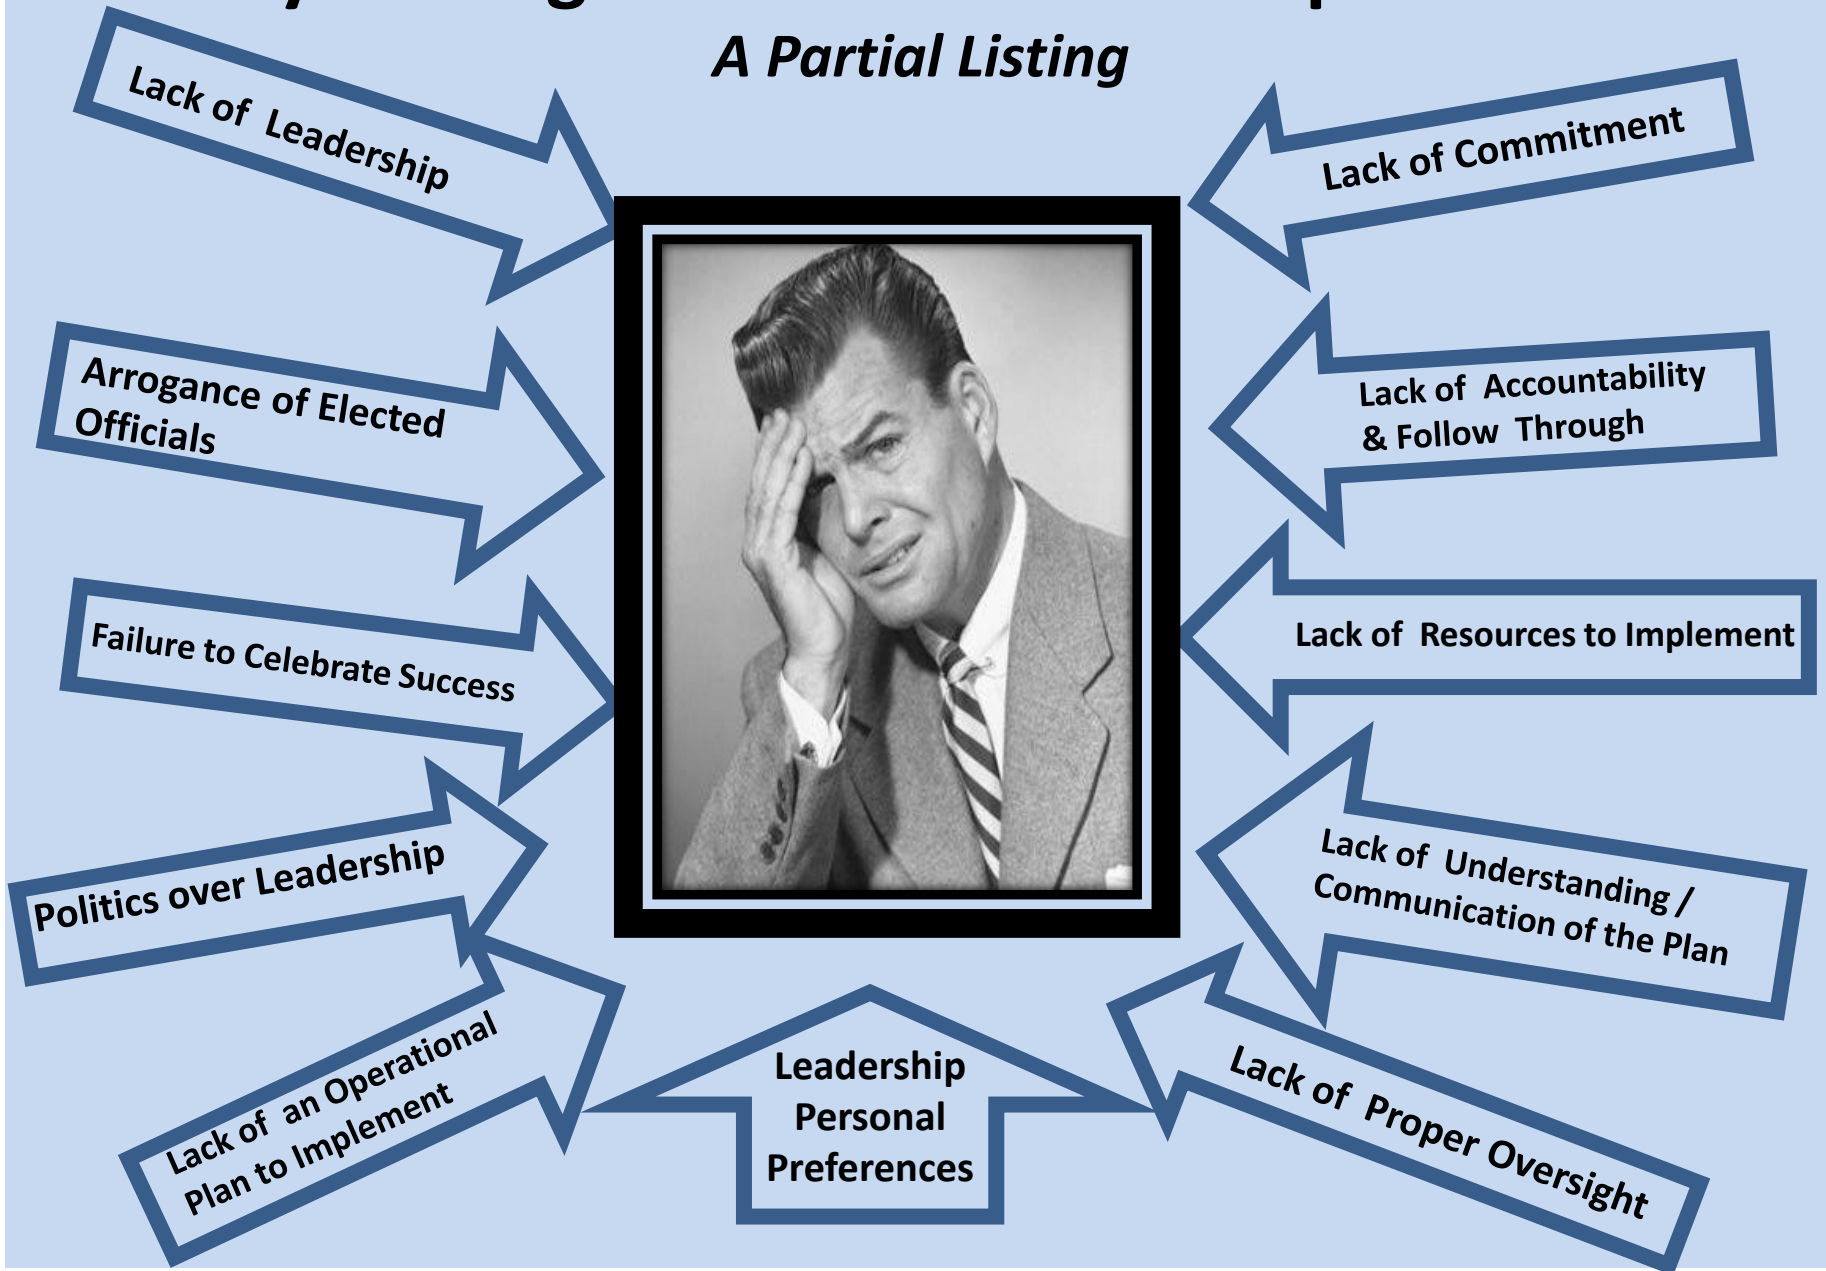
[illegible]

A Partial Listing

Lack of Leadership

Lack of Commitment

Arrogance of Elected Officials

Lack of Accountability & Follow Through

Failure to Celebrate Success

Lack of Resources to Implement

Politics over Leadership

Lack of Understanding / Communication of the Plan

Lack of an Operational Plan to Implement

Leadership Personal Preferences

Lack of Proper Oversight